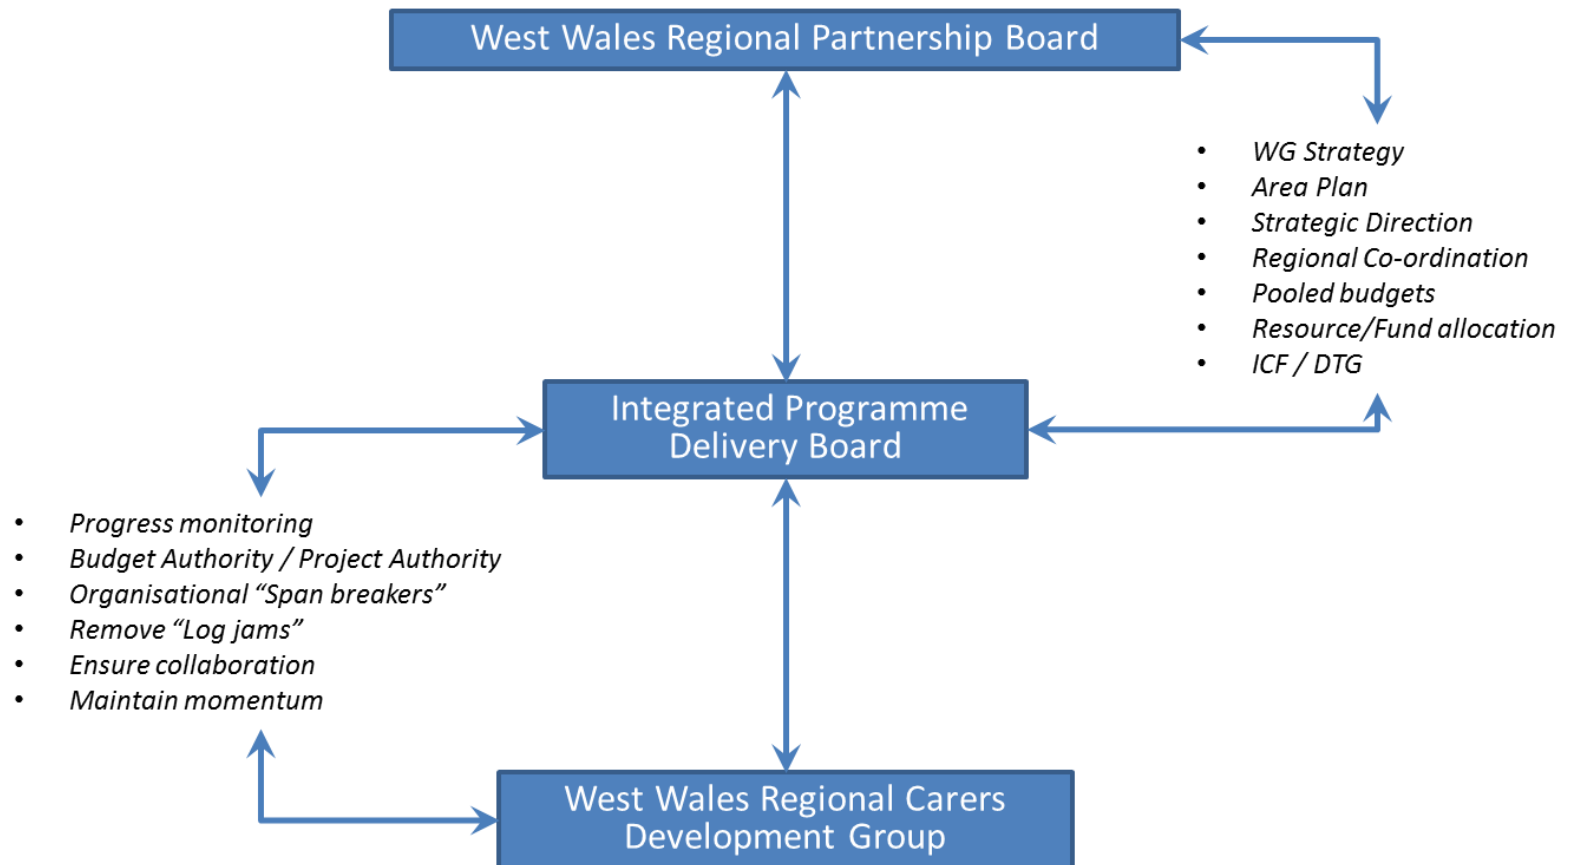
West Wales Regional Partnership Board

- WG Strategy
- Area Plan
- Strategic Direction
- Regional Co-ordination
- Pooled budgets
- Resource/Fund allocation
- ICF / DTG

Integrated Programme Delivery Board

- Progress monitoring
- Budget Authority / Project Authority
- Organisational “Span breakers”
- Remove “Log jams”
- Ensure collaboration
- Maintain momentum

West Wales Regional Carers Development Group